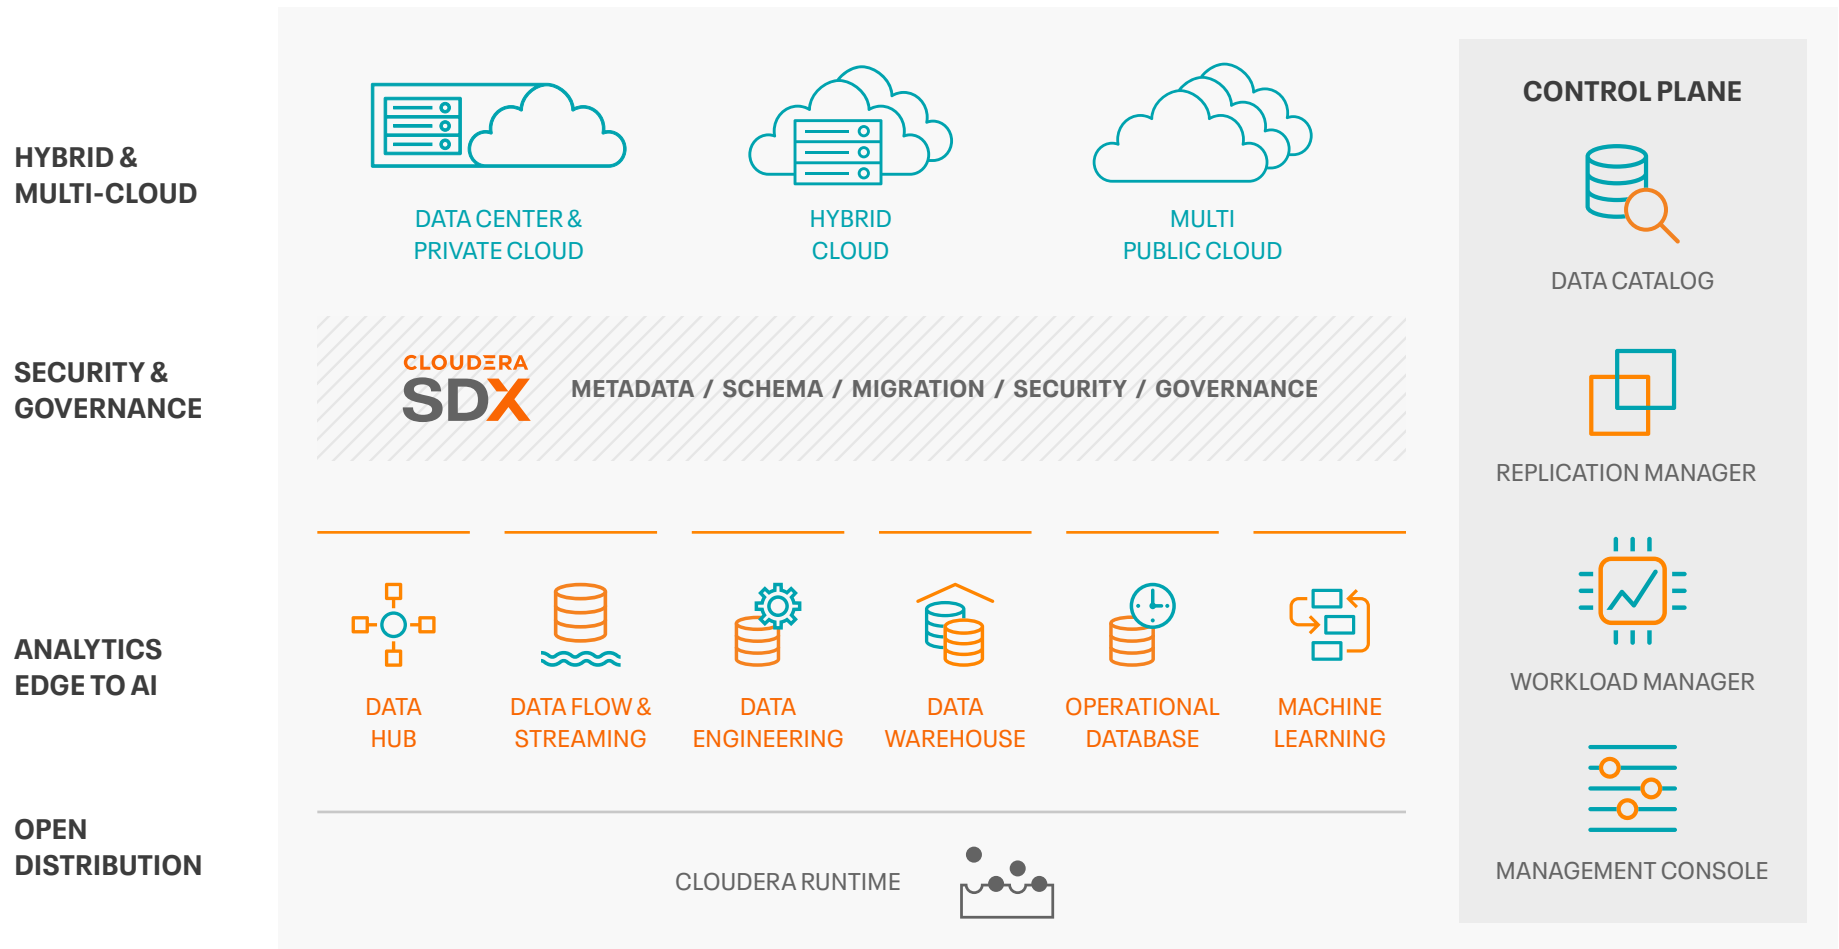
HYBRID & MULTI-CLOUD

DATA CENTER & PRIVATE CLOUD

HYBRID CLOUD

MULTI PUBLIC CLOUD

CONTROL PLANE

DATA CATALOG

SECURITY & GOVERNANCE

CLOUDERA SDX

METADATA / SCHEMA / MIGRATION / SECURITY / GOVERNANCE

REPLICATION MANAGER

ANALYTICS EDGE TO AI

DATA HUB

DATA FLOW & STREAMING

DATA ENGINEERING

DATA WAREHOUSE

OPERATIONAL DATABASE

MACHINE LEARNING

WORKLOAD MANAGER

OPEN DISTRIBUTION

CLOUDERA RUNTIME

MANAGEMENT CONSOLE